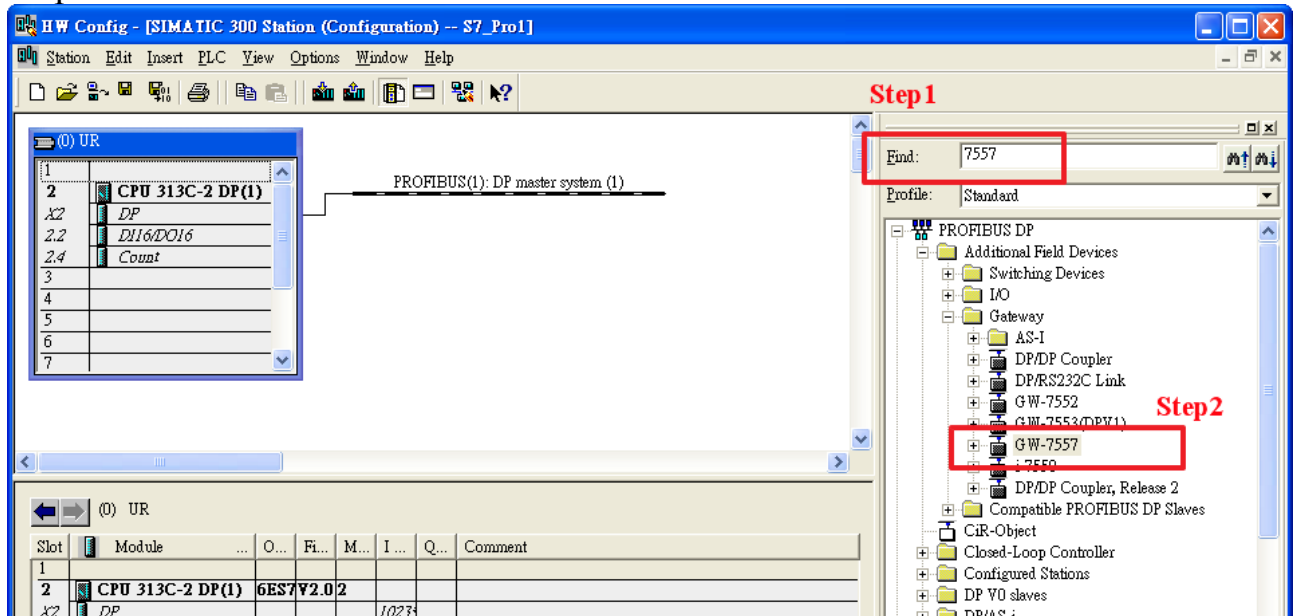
HW Config - [SIMATIC 300 Station (Configuration) -- S7_Pro1]

Station Edit Insert PLC View Options Window Help

Step1

(0) UR

| | |
|---|---|
| 1 | |
| 2 | CPU 313C-2 DP(1) |
| X2 | DP |
| 2.2 | DI16/DO16 |
| 2.4 | Count |
| 3 | |
| 4 | |
| 5 | |
| 6 | |
| 7 | |

PROFIBUS(1): DP master system (1)

Find: 7557

Profile: Standard

PROFIBUS DP
Additional Field Devices
Switching Devices
I/O
Gateway
AS-I
DP/DP Coupler
DP/RS232C Link
GW-7552
GW-7553(DPV1)
GW-7557
I-7550
DP/DP Coupler, Release 2
Compatible PROFIBUS DP Slaves
CiR-Object
Closed-Loop Controller
Configured Stations
DP V0 slaves
DP/AS-i

Step2

(0) UR

| Slot | Module | O... | Fi... | M... | I ... | Q... | Comment |
|---|---|---|---|---|---|---|---|
| 1 | | | | | | | |
| 2 | CPU 313C-2 DP(1) | 6ES7 | V2.0 | 2 | | | |
| X2 | DP | | | | 1023 | | |